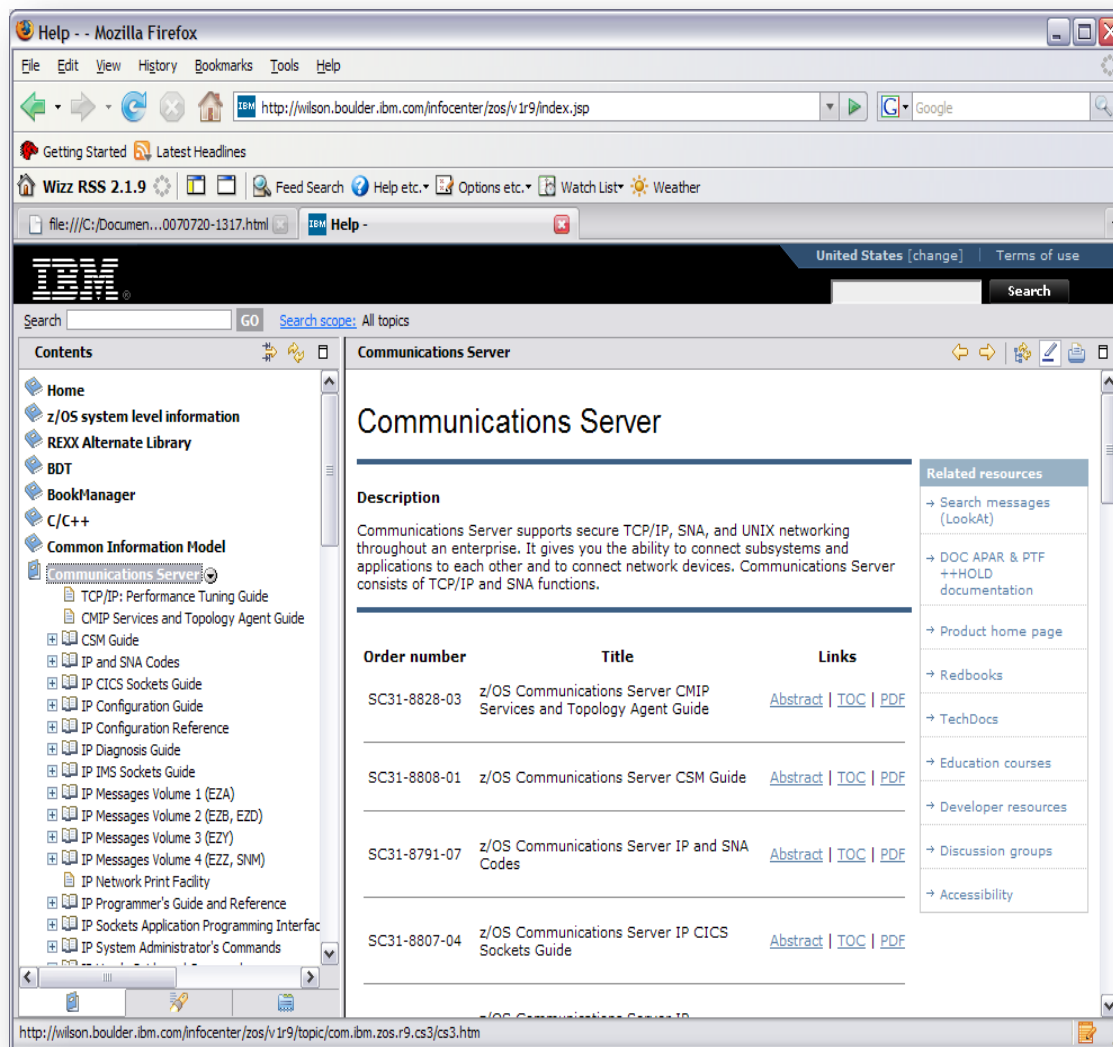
Help - - Mozilla Firefox

File Edit View History Bookmarks Tools Help

http://wilson.boulder.ibm.com/infocenter/zos/v1r9/index.jsp

Google

Getting Started Latest Headlines

Wizz RSS 2.1.9 Feed Search Help etc. Options etc. Watch List Weather

file:///C:/Documen...0070720-1317.html Help -

IBM

United States [change] | Terms of use

Search

Search GO Search scope: All topics

Contents

Home
z/OS system level information
REXX Alternate Library
BDT
BookManager
C/C++
Common Information Model
Communications Server
TCP/IP: Performance Tuning Guide
CMIP Services and Topology Agent Guide
CSM Guide
IP and SNA Codes
IP CICS Sockets Guide
IP Configuration Guide
IP Configuration Reference
IP Diagnosis Guide
IP IMS Sockets Guide
IP Messages Volume 1 (EZA)
IP Messages Volume 2 (EZB, EZD)
IP Messages Volume 3 (EZY)
IP Messages Volume 4 (EZZ, SNM)
IP Network Print Facility
IP Programmer's Guide and Reference
IP Sockets Application Programming Interfac
IP System Administrator's Commands

Communications Server

Communications Server

Description

Communications Server supports secure TCP/IP, SNA, and UNIX networking throughout an enterprise. It gives you the ability to connect subsystems and applications to each other and to connect network devices. Communications Server consists of TCP/IP and SNA functions.

| Order number | Title | Links |
|---|---|---|
| SC31-8828-03 | z/OS Communications Server CMIP Services and Topology Agent Guide | Abstract \| TOC \| PDF |
| SC31-8808-01 | z/OS Communications Server CSM Guide | Abstract \| TOC \| PDF |
| SC31-8791-07 | z/OS Communications Server IP and SNA Codes | Abstract \| TOC \| PDF |
| SC31-8807-04 | z/OS Communications Server IP CICS Sockets Guide | Abstract \| TOC \| PDF |

Related resources
→ Search messages (LookAt)
→ DOC APAR & PTF ++HOLD documentation
→ Product home page
→ Redbooks
→ TechDocs
→ Education courses
→ Developer resources
→ Discussion groups
→ Accessibility

http://wilson.boulder.ibm.com/infocenter/zos/v1r9/topic/com.ibm.zos.r9.cs3/cs3.htm